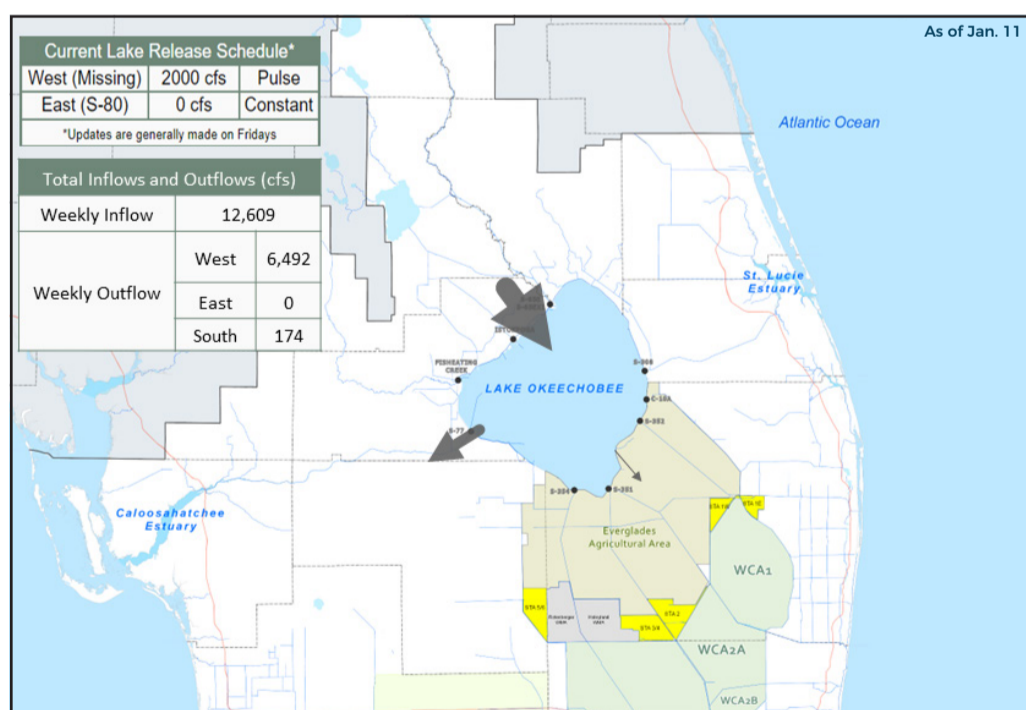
As of Jan. 11

| Current Lake Release Schedule* | | |
|---|---|---|
| West (Missing) | 2000 cfs | Pulse |
| East (S-80) | 0 cfs | Constant |

*Updates are generally made on Fridays

| Total Inflows and Outflows (cfs) | | |
|---|---|---|
| Weekly Inflow | 12,609 | |
| Weekly Outflow | West | 6,492 |
| | East | 0 |
| | South | 174 |

Atlantic Ocean

St. Lucie Estuary

S-65E

ISTOKPOGA

FISHEATING CREEK

LAKE OKEECHOBEE

S-308

C-10A

S-352

S-77

S-354

S-351

Caloosahatchee Estuary

STA 1W

STA 1E

Everglades Agricultural Area

WCA1

STA 5/6

STA2

STA 3/4

WCA2A

WCA2B